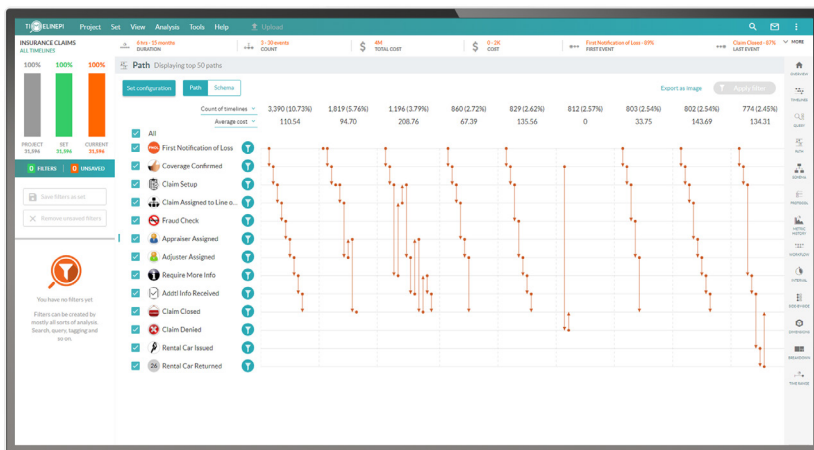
TIMELINEPI Project Set View Analysis Tools Help Upload

INSURANCE CLAIMS
ALL TIMELINES

4 hrs - 15 months
DURATION

2 - 20 events
COUNT

4M
TOTAL COST

0 - 2K
COST

First Notification of Loss - 83%
FIRST EVENT

Claim Closed - 87%
LAST EVENT

MORE

100% 100% 100%

PROJECT 31,594
SET 31,594
CURRENT 31,594

0 FILTERS 0 UNSAVED

Save filters as set
Remove unsaved filters

You have no filters yet

Filters can be created by mostly all sorts of analysis. Search, query, tagging and so on.

Path Displaying top 50 paths

Set configuration
Path
Schema

Export as image
Apply filter

| | | 3,390 (10.73%) | 1,819 (5.76%) | 1,196 (3.79%) | 860 (2.72%) | 829 (2.62%) | 812 (2.57%) | 803 (2.54%) | 802 (2.54%) | 774 (2.45%) |
|---|---|---|---|---|---|---|---|---|---|---|
| | Count of timelines | | | | | | | | | |
| | Average cost | 110.54 | 94.70 | 208.76 | 67.39 | 135.56 | 0 | 33.75 | 143.69 | 134.31 |

All
First Notification of Loss
Coverage Confirmed
Claim Setup
Claim Assigned to Line o...
Fraud Check
Appraiser Assigned
Adjuster Assigned
Require More Info
Addtl Info Received
Claim Closed
Claim Denied
Rental Car Issued
Rental Car Returned

OVERVIEW
TIMELINE
QUERY
SCAN
SCHEMA
PATHDIAL
METRIC HISTORY
WORKFLOW
INTERVAL
SEQUENCE
DIMENSION
BREAKDOWN
TIME RANGE